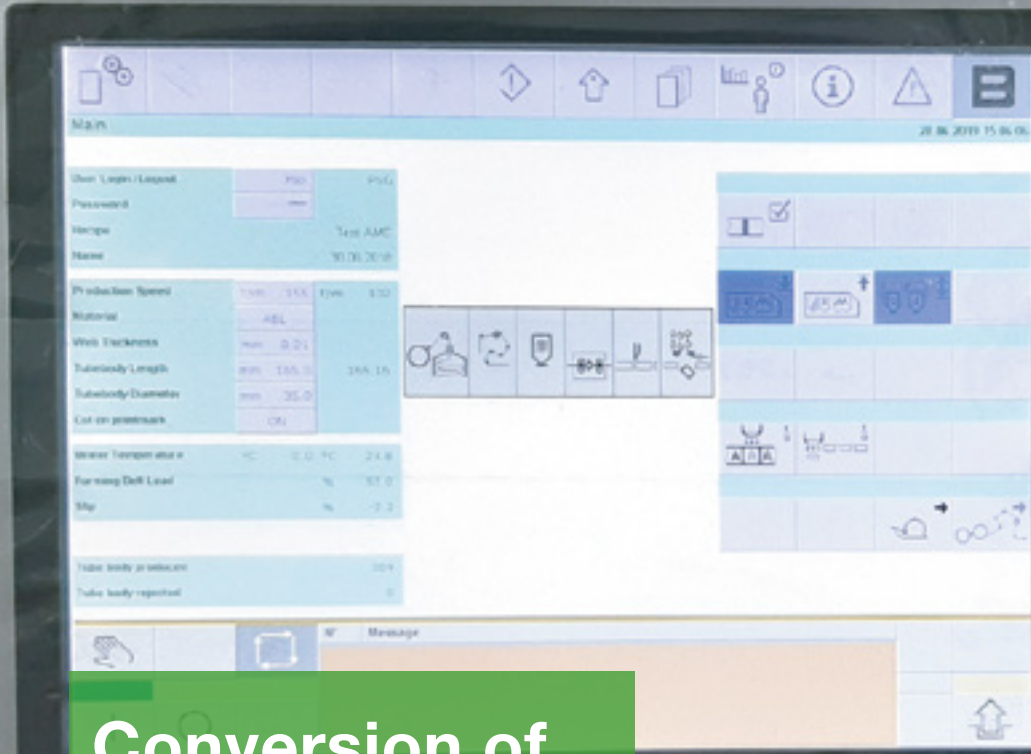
Main

28.06.2019 15:06:06

| | | |
|---|---|---|
| User Login / Logout | PSG | PSG |
| Password | ---- | |
| Recipe | | Test AMC |
| Name | | 30.06.2018 |

| | | | |
|---|---|---|---|
| Production Speed | T/min 155 | T/min | 150 |
| Material | ABL | | |
| Web Thickness | mm 0.01 | | |
| Tubebody Length | mm 165.0 | | 165.16 |
| Tubebody Diameter | mm 35.0 | | |
| Cut on printmark | ON | | |

| | | |
|---|---|---|
| Water Temperature | °C 0.0 °C | 24.8 |
| Forming Belt Load | % | 57.0 |
| Slip | % | -3.2 |

| | |
|---|---|
| Tube body produced | 304 |
| Tube body rejected | 0 |

N° Message

Conversion of